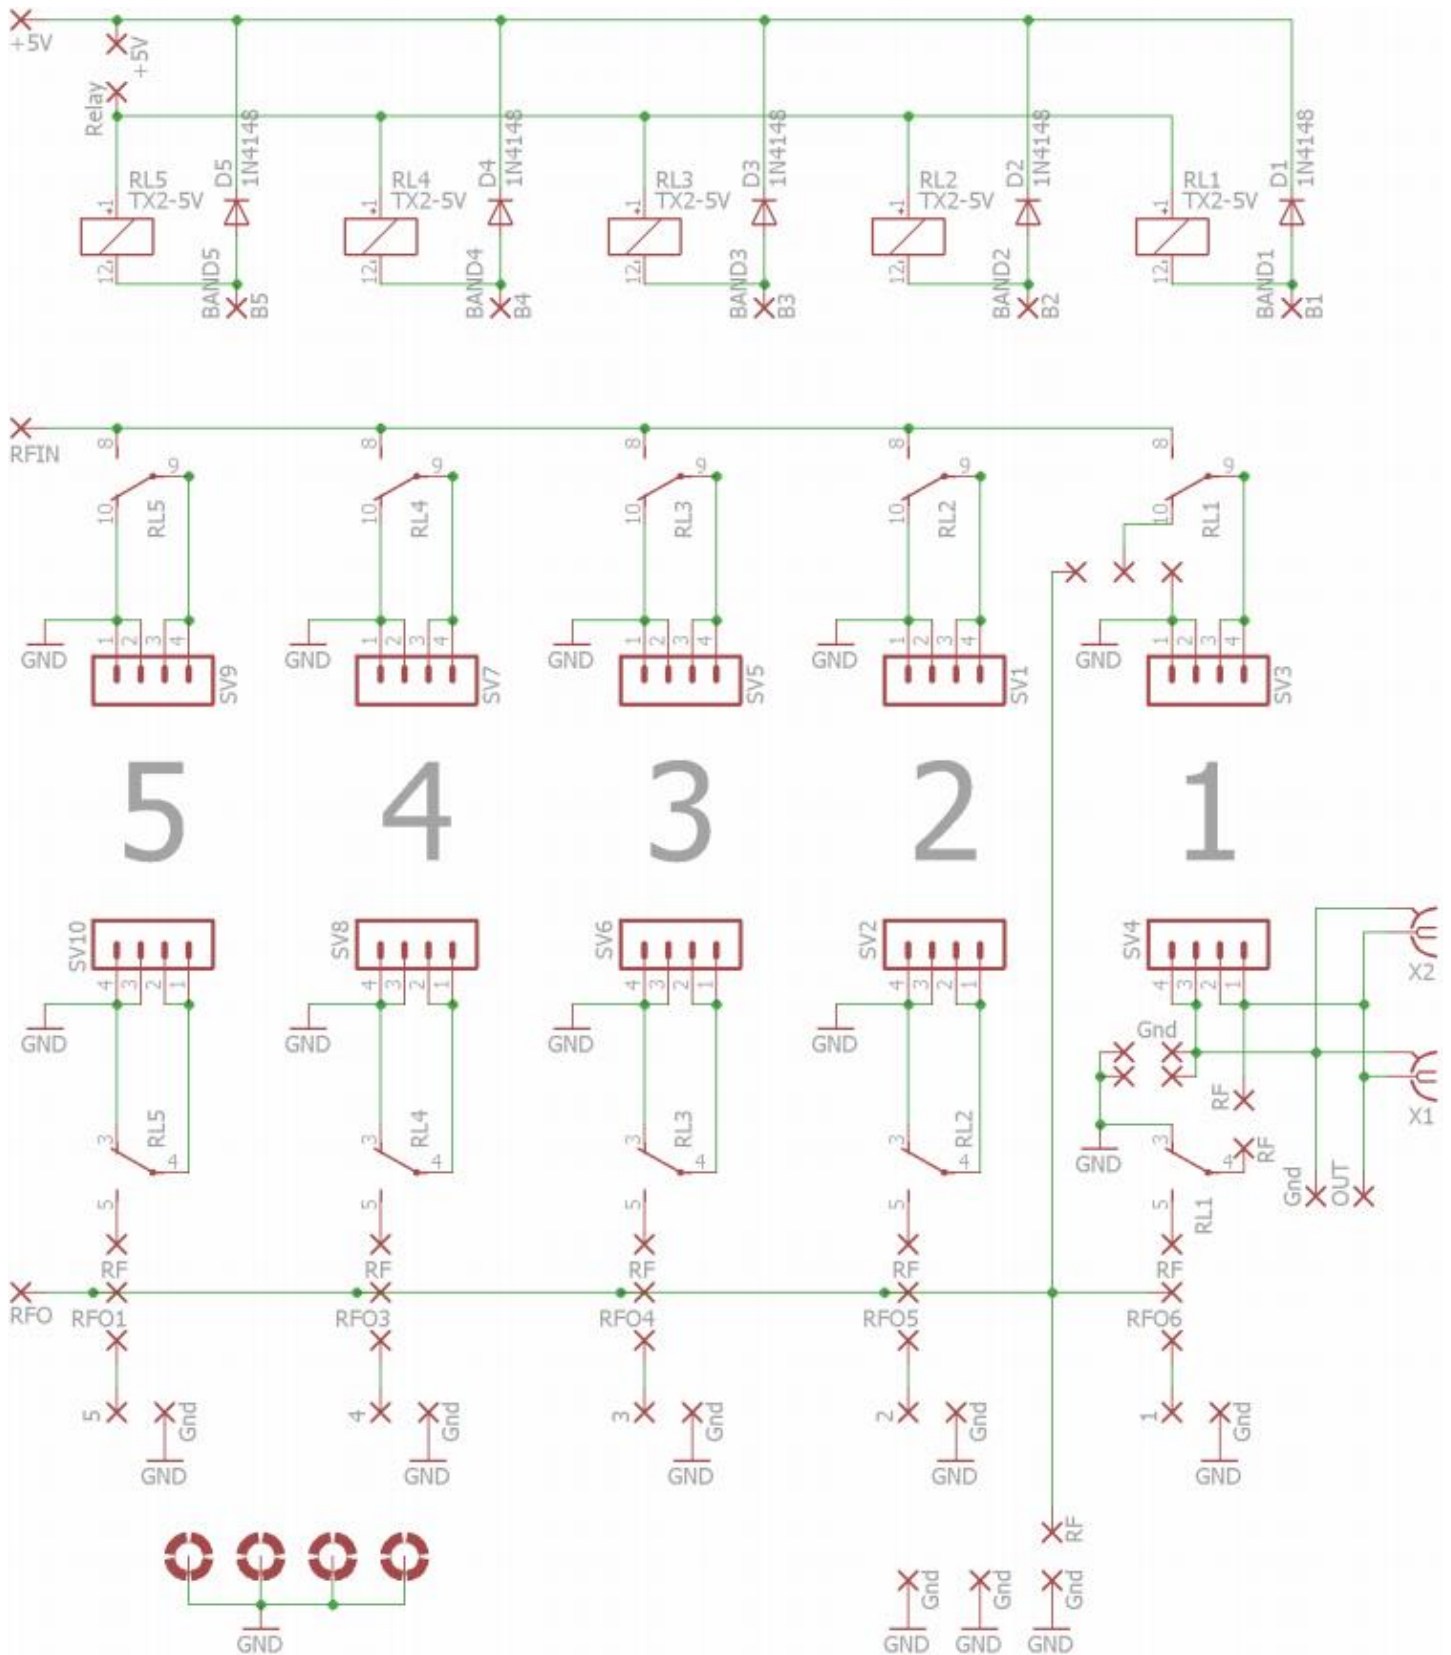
+5V
+5V
Relay
RL5 TX2-5V
D5 1N4148
RL4 TX2-5V
D4 1N4148
RL3 TX2-5V
D3 1N4148
RL2 TX2-5V
D2 1N4148
RL1 TX2-5V
D1 1N4148
1 12
1 12
1 12
1 12
1 12
BAND5 B5
BAND4 B4
BAND3 B3
BAND2 B2
BAND1 B1

RFIN
8 9 10 RL5
8 9 10 RL4
8 9 10 RL3
8 9 10 RL2
8 9 10 RL1
GND 1 2 3 4 SV9
GND 1 2 3 4 SV7
GND 1 2 3 4 SV5
GND 1 2 3 4 SV1
GND 1 2 3 4 SV3

5 4 3 2 1

SV10 4 3 2 1
SV8 4 3 2 1
SV6 4 3 2 1
SV2 4 3 2 1
SV4 4 3 2 1
X2
GND
GND
GND
GND
Gnd
RF
X1
RL5 3 4
RL4 3 4
RL3 3 4
RL2 3 4
GND
RL1 3 4
RF
Gnd OUT
5 RF
5 RF
5 RF
5 RF
5 RF
RFO
RFO1
RFO3
RFO4
RFO5
RFO6
5 Gnd GND
4 Gnd GND
3 Gnd GND
2 Gnd GND
1 Gnd GND
RF
GND
Gnd Gnd Gnd
GND GND GND